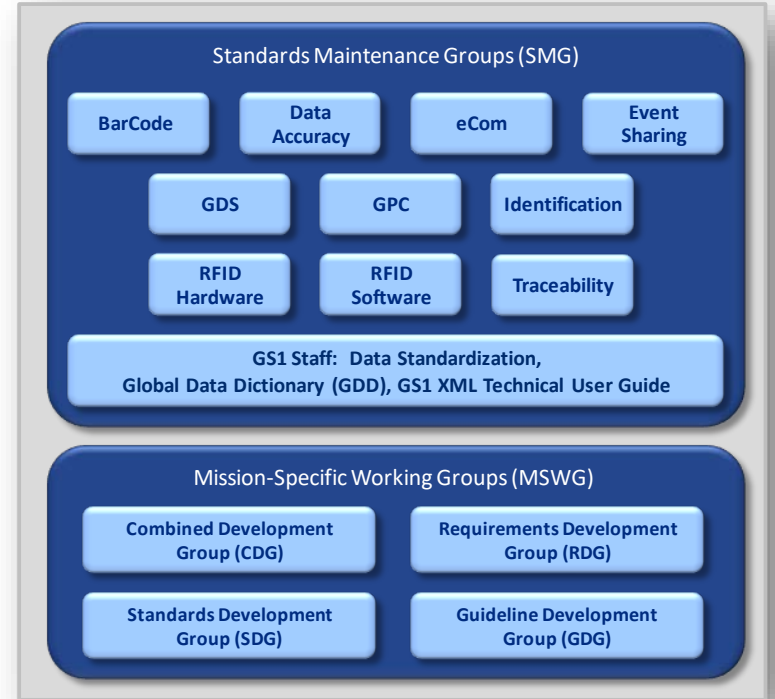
Standards Maintenance Groups (SMG)

BarCode

Data Accuracy

eCom

Event Sharing

GDS

GPC

Identification

RFID Hardware

RFID Software

Traceability

GS1 Staff: Data Standardization, Global Data Dictionary (GDD), GS1 XML Technical User Guide

Mission-Specific Working Groups (MSWG)

Combined Development Group (CDG)

Requirements Development Group (RDG)

Standards Development Group (SDG)

Guideline Development Group (GDG)